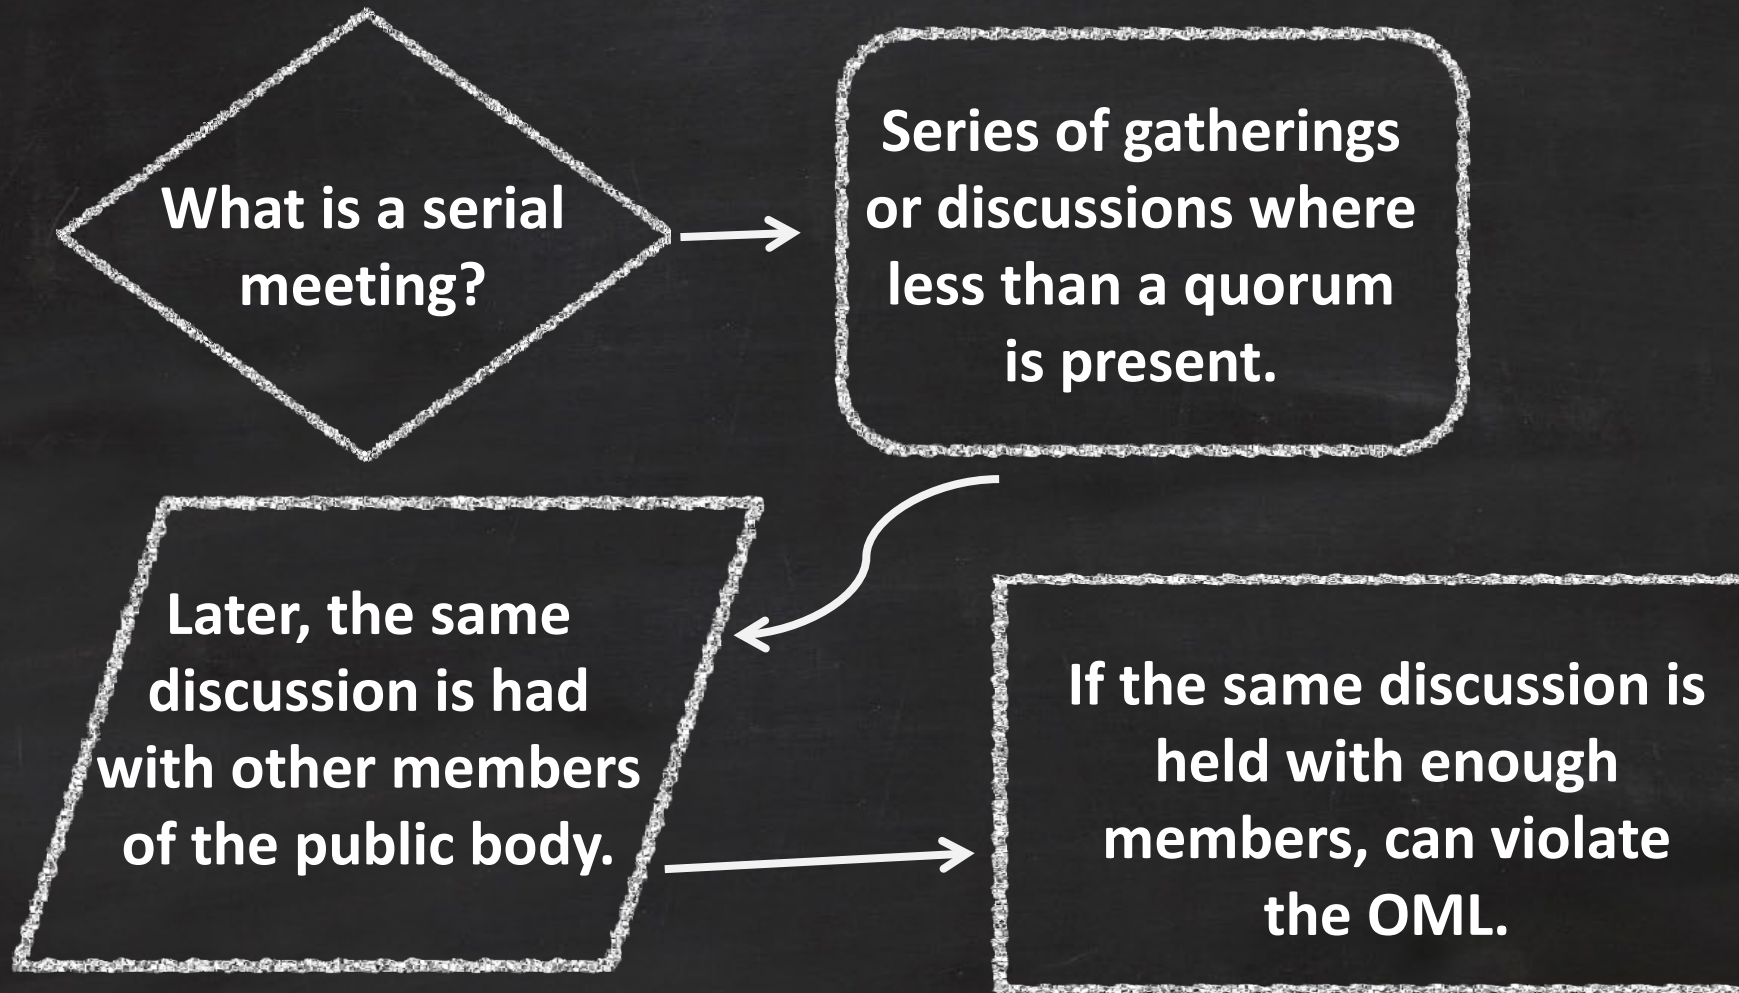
What is a serial meeting?

Series of gatherings or discussions where less than a quorum is present.

Later, the same discussion is had with other members of the public body.

If the same discussion is held with enough members, can violate the OML.